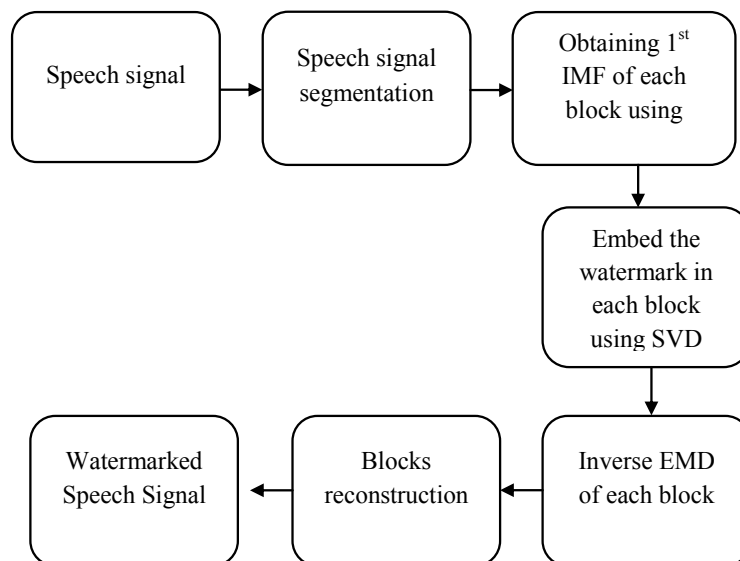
Speech signal

Speech signal segmentation

Obtaining 1$^{st}$ IMF of each block using

Embed the watermark in each block using SVD

Inverse EMD of each block

Blocks reconstruction

Watermarked Speech Signal